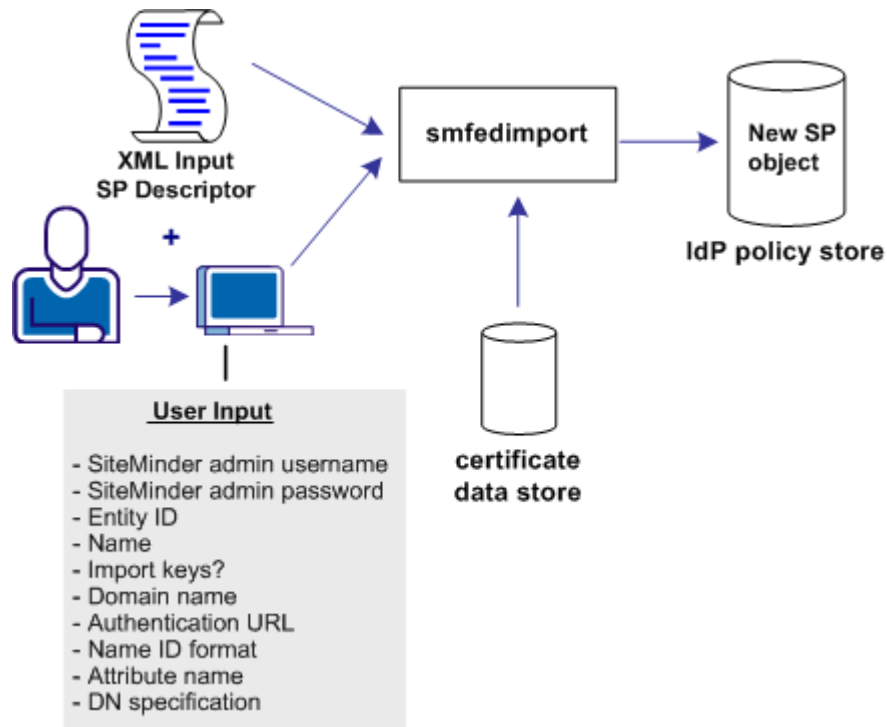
XML Input
SP Descriptor

+

smfedimport

New SP object

IdP policy store

User Input

- SiteMinder admin username
- SiteMinder admin password
- Entity ID
- Name
- Import keys?
- Domain name
- Authentication URL
- Name ID format
- Attribute name
- DN specification

certificate data store